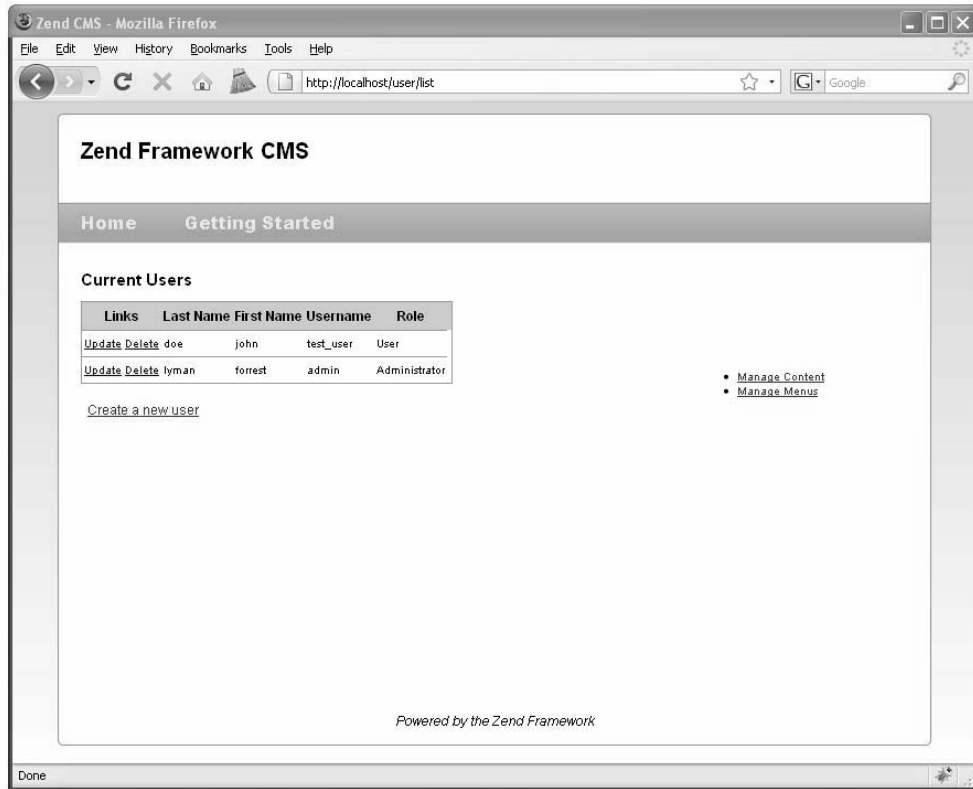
Zend CMS - Mozilla Firefox

File Edit View History Bookmarks Tools Help

http://localhost/user/list

Google

Zend Framework CMS

Home Getting Started

Current Users

| Links | Last Name | First Name | Username | Role |
|---|---|---|---|---|
| Update Delete | doe | john | test_user | User |
| Update Delete | lyman | forrest | admin | Administrator |

Create a new user

- Manage Content
- Manage Menus

Powered by the Zend Framework

Done